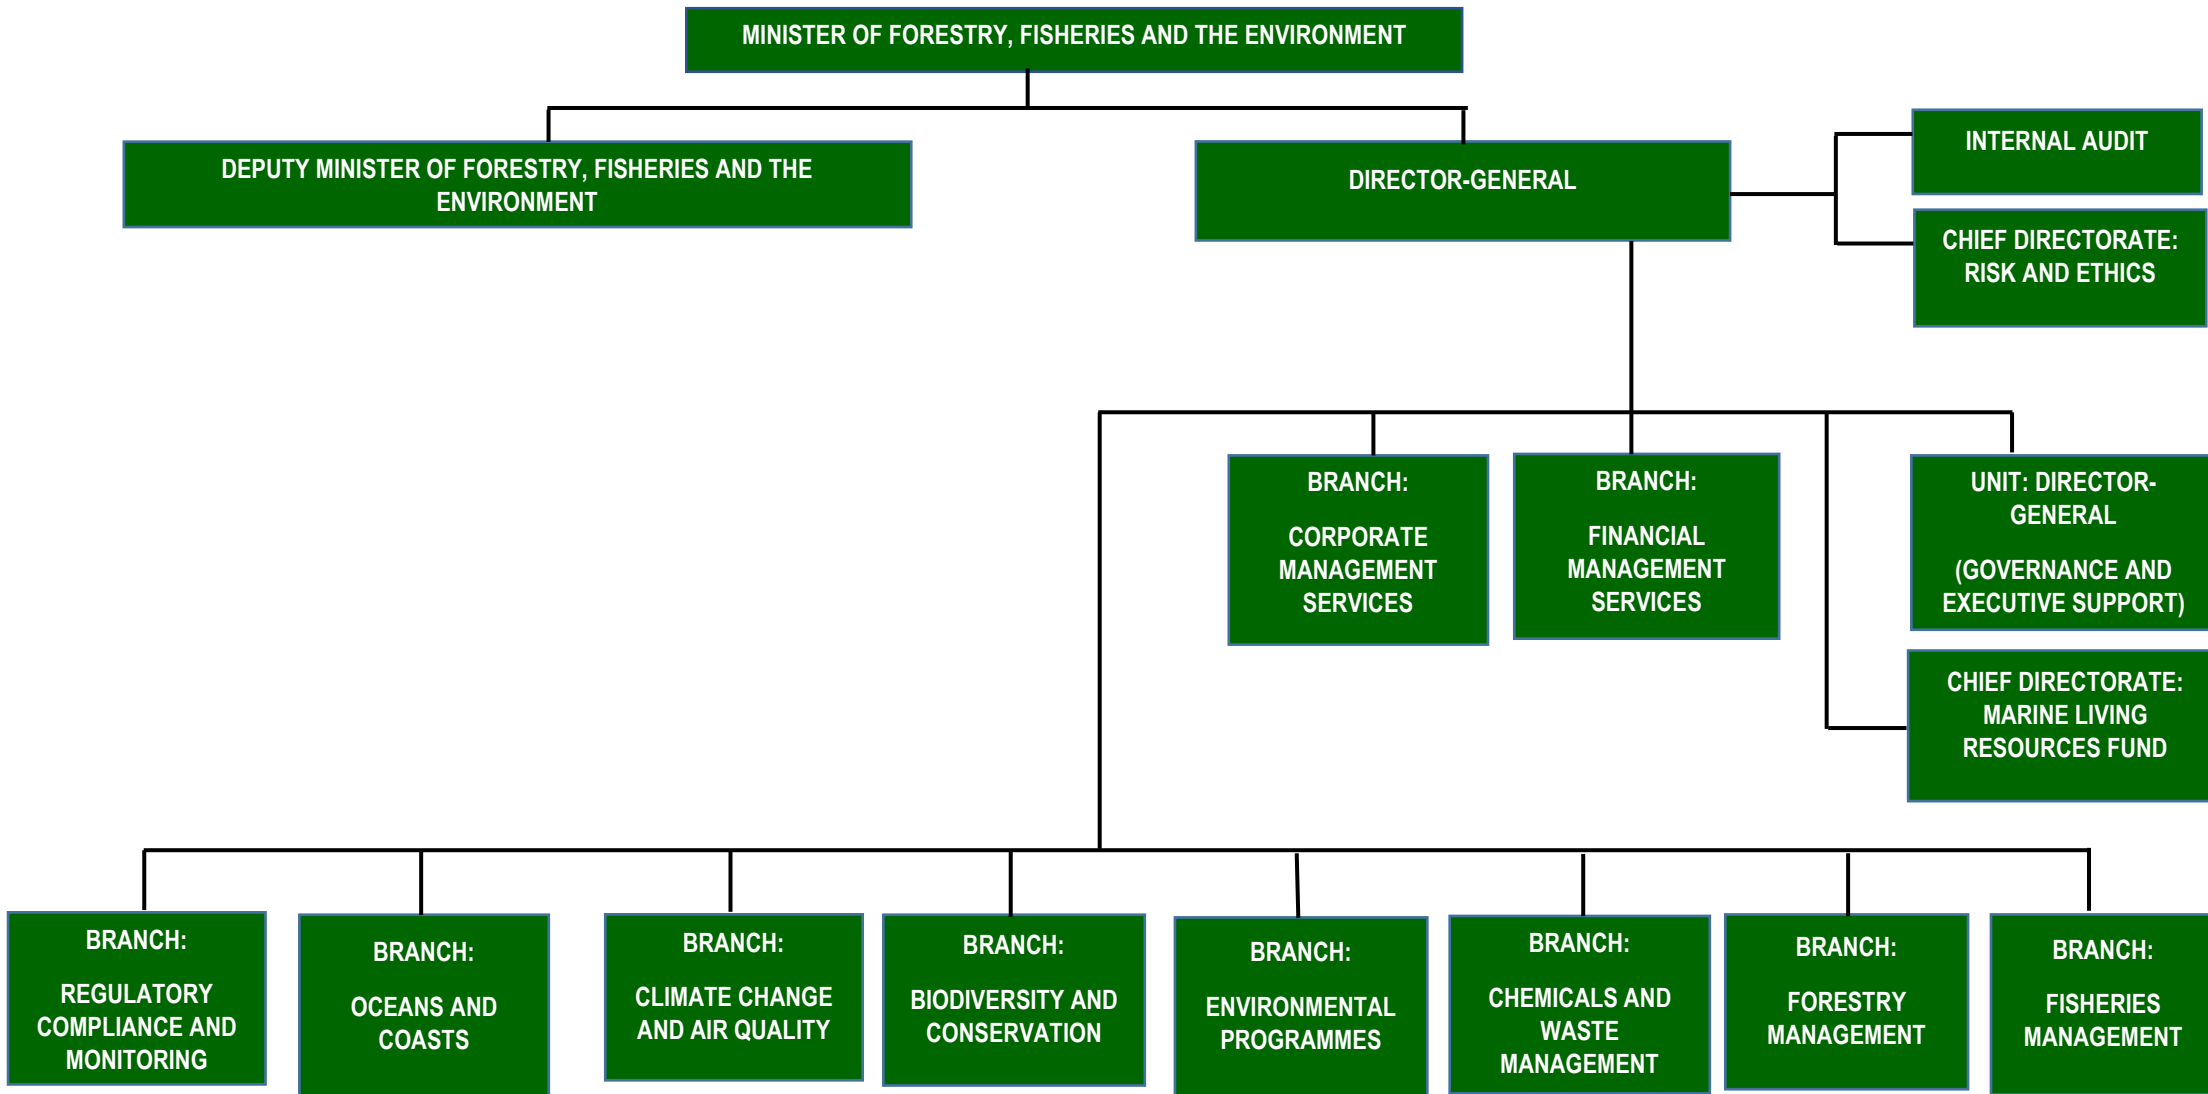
MINISTER OF FORESTRY, FISHERIES AND THE ENVIRONMENT

DEPUTY MINISTER OF FORESTRY, FISHERIES AND THE ENVIRONMENT

DIRECTOR-GENERAL

INTERNAL AUDIT

CHIEF DIRECTORATE: RISK AND ETHICS

BRANCH:

CORPORATE MANAGEMENT SERVICES

BRANCH:

FINANCIAL MANAGEMENT SERVICES

UNIT: DIRECTOR-GENERAL

(GOVERNANCE AND EXECUTIVE SUPPORT)

CHIEF DIRECTORATE: MARINE LIVING RESOURCES FUND

BRANCH:

REGULATORY COMPLIANCE AND MONITORING

BRANCH:

OCEANS AND COASTS

BRANCH:

CLIMATE CHANGE AND AIR QUALITY

BRANCH:

BIODIVERSITY AND CONSERVATION

BRANCH:

ENVIRONMENTAL PROGRAMMES

BRANCH:

CHEMICALS AND WASTE MANAGEMENT

BRANCH:

FORESTRY MANAGEMENT

BRANCH:

FISHERIES MANAGEMENT